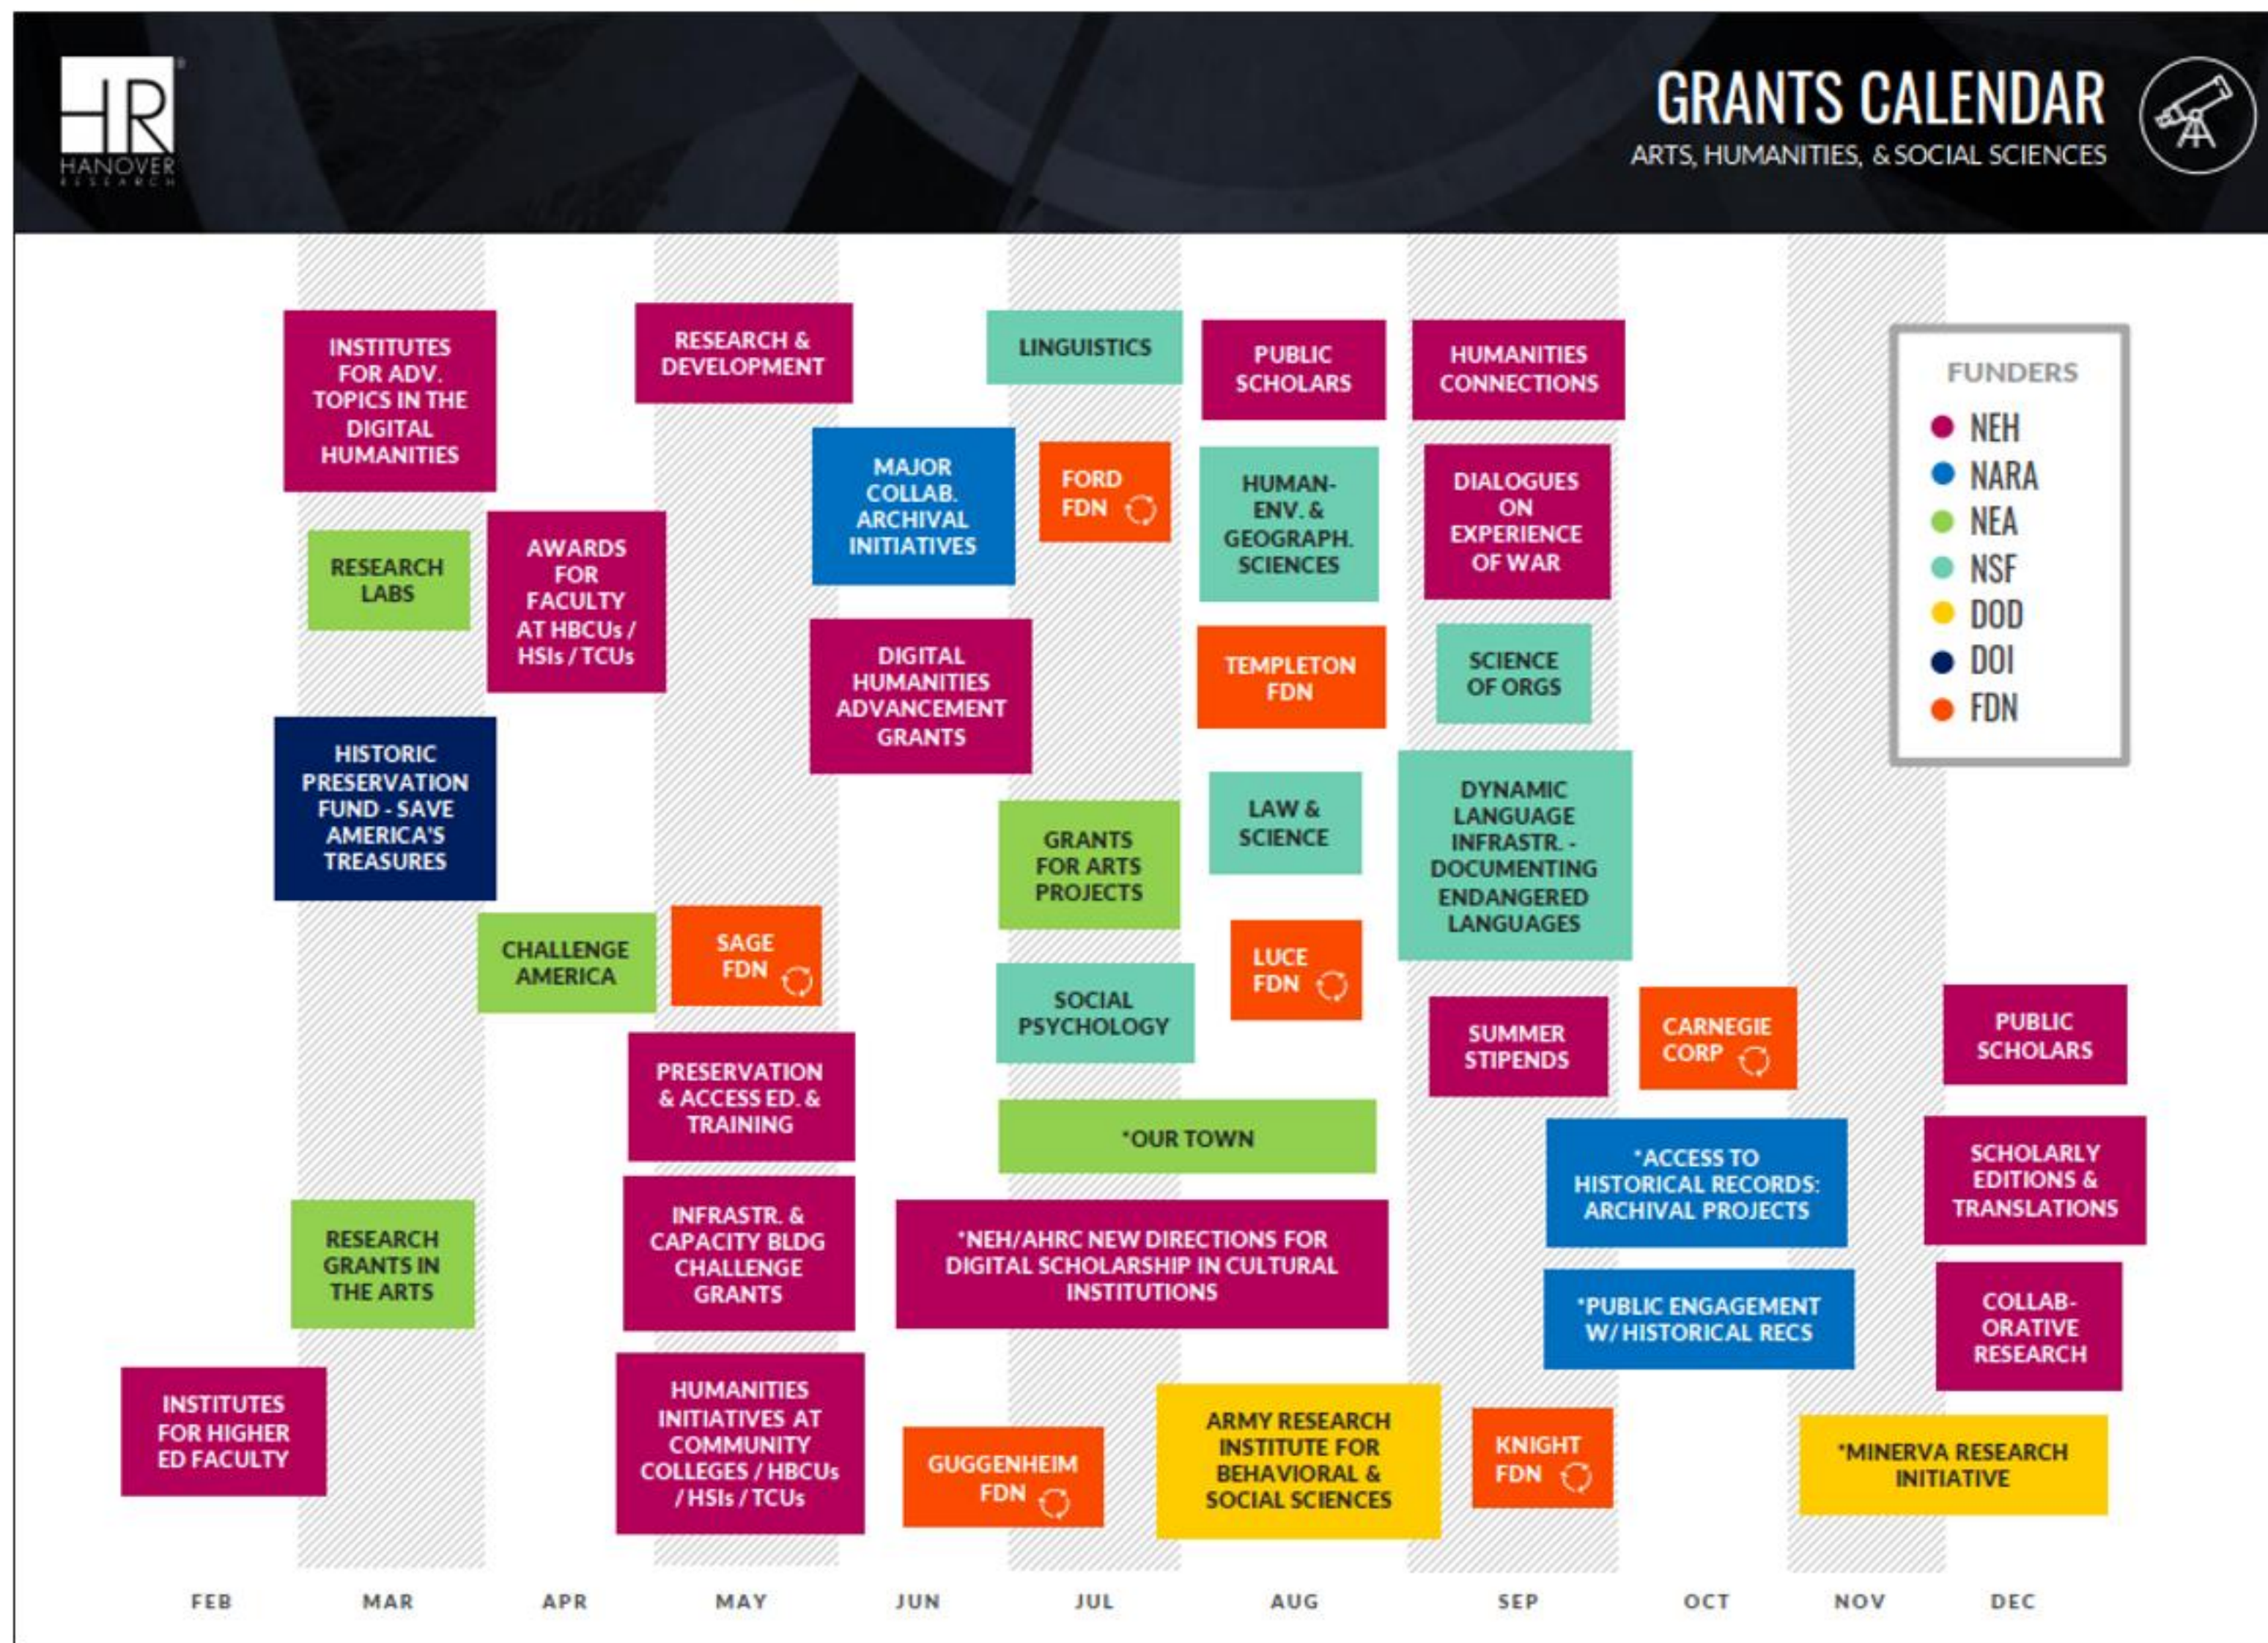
HR HANOVER RESEARCH

GRANTS CALENDAR
ARTS, HUMANITIES, & SOCIAL SCIENCES

INSTITUTES FOR ADV. TOPICS IN THE DIGITAL HUMANITIES

RESEARCH LABS

AWARDS FOR FACULTY AT HBCUs / HSIs / TCUs

HISTORIC PRESERVATION FUND - SAVE AMERICA'S TREASURES

CHALLENGE AMERICA

RESEARCH GRANTS IN THE ARTS

INSTITUTES FOR HIGHER ED FACULTY

RESEARCH & DEVELOPMENT

MAJOR COLLAB. ARCHIVAL INITIATIVES

DIGITAL HUMANITIES ADVANCEMENT GRANTS

SAGE FDN

PRESERVATION & ACCESS ED. & TRAINING

INFRASTR. & CAPACITY BLDG CHALLENGE GRANTS

HUMANITIES INITIATIVES AT COMMUNITY COLLEGES / HBCUs / HSIs / TCUs

LINGUISTICS

FORD FDN

GRANTS FOR ARTS PROJECTS

SOCIAL PSYCHOLOGY

*OUR TOWN

*NEH/AHRC NEW DIRECTIONS FOR DIGITAL SCHOLARSHIP IN CULTURAL INSTITUTIONS

GUGGENHEIM FDN

PUBLIC SCHOLARS

HUMAN-ENV. & GEOGRAPH. SCIENCES

TEMPLETON FDN

LAW & SCIENCE

LUCE FDN

ARMY RESEARCH INSTITUTE FOR BEHAVIORAL & SOCIAL SCIENCES

HUMANITIES CONNECTIONS

DIALOGUES ON EXPERIENCE OF WAR

SCIENCE OF ORGS

DYNAMIC LANGUAGE INFRASTR. - DOCUMENTING ENDANGERED LANGUAGES

SUMMER STIPENDS

KNIGHT FDN

CARNEGIE CORP

*ACCESS TO HISTORICAL RECORDS: ARCHIVAL PROJECTS

*PUBLIC ENGAGEMENT W/ HISTORICAL RECS

FUNDERS
NEH
NARA
NEA
NSF
DOD
DOI
FDN

PUBLIC SCHOLARS

SCHOLARLY EDITIONS & TRANSLATIONS

COLLAB-ORATIVE RESEARCH

*MINERVA RESEARCH INITIATIVE

FEB MAR APR MAY JUN JUL AUG SEP OCT NOV DEC